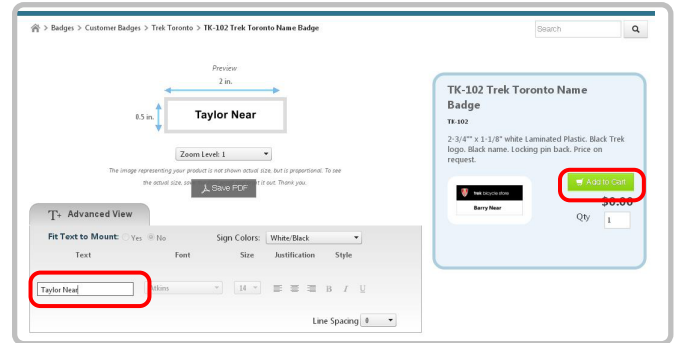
> Badges > Customer Badges > Trek Toronto > TK-102 Trek Toronto Name Badge

Search

Preview

2 in.

0.5 in.

Taylor Near

Zoom Level: 1

The image representing your product is not shown actual size, but is proportional. To see the actual size, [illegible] it out. Thank you.

Save PDF

Advanced View

Fit Text to Mount: Yes No

Sign Colors: White/Black

| Text | Font | Size | Justification | Style |
|---|---|---|---|---|
| Taylor Near | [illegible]tkins | 14 | | B I U |

Line Spacing 0

TK-102 Trek Toronto Name Badge

TK-102

2-3/4"" x 1-1/8" white Laminated Plastic. Black Trek logo. Black name. Locking pin back. Price on request.

trek bicycle store

Barry Near

Add to Cart

$0.00

Qty 1